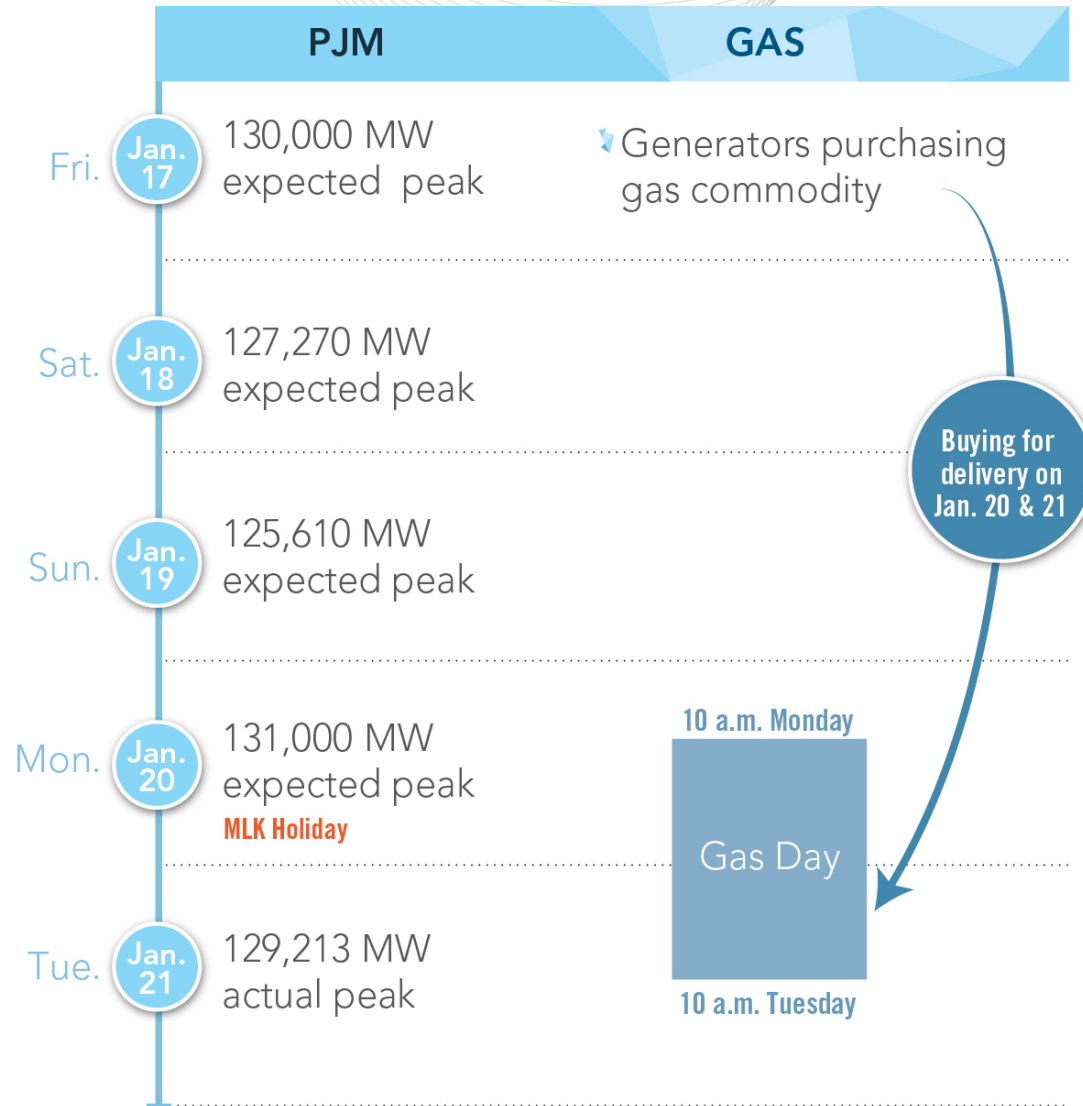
PJM

GAS

Fri. Jan. 17 130,000 MW expected peak

Generators purchasing gas commodity

Sat. Jan. 18 127,270 MW expected peak

Buying for delivery on Jan. 20 & 21

Sun. Jan. 19 125,610 MW expected peak

Mon. Jan. 20 131,000 MW expected peak
MLK Holiday

10 a.m. Monday

Gas Day

10 a.m. Tuesday

Tue. Jan. 21 129,213 MW actual peak